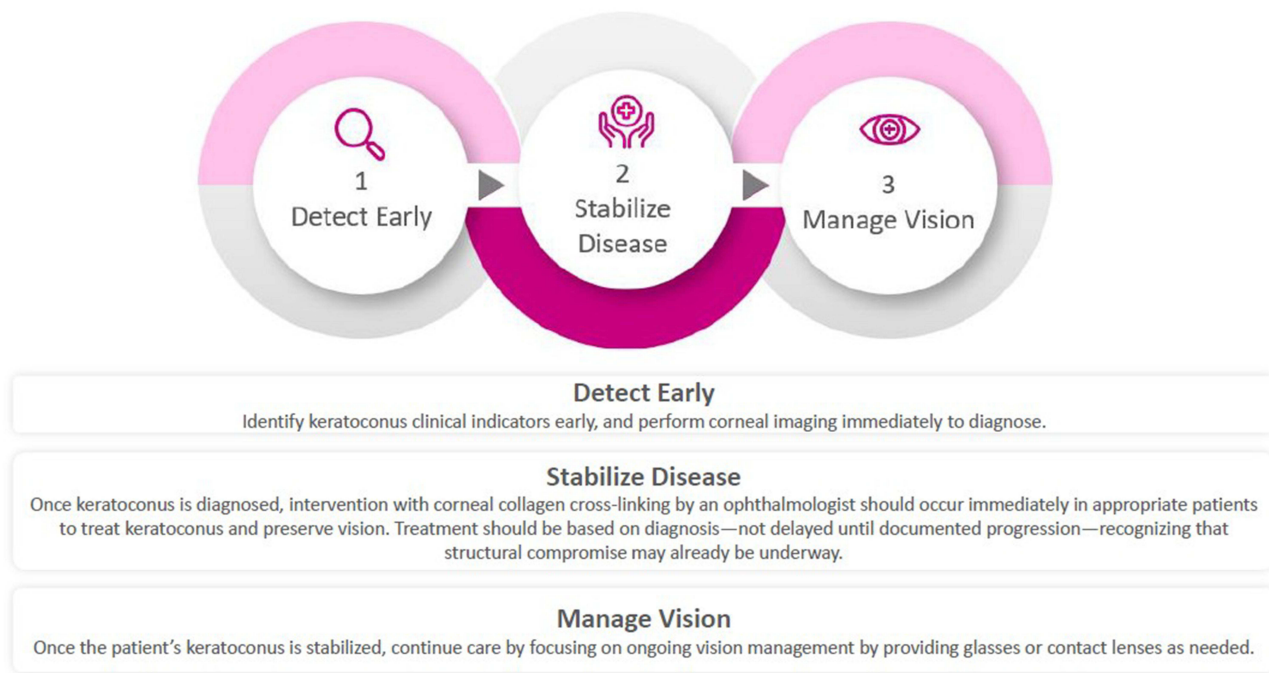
1
Detect Early

2
Stabilize Disease

3
Manage Vision

Detect Early
Identify keratoconus clinical indicators early, and perform corneal imaging immediately to diagnose.

Stabilize Disease
Once keratoconus is diagnosed, intervention with corneal collagen cross-linking by an ophthalmologist should occur immediately in appropriate patients to treat keratoconus and preserve vision. Treatment should be based on diagnosis—not delayed until documented progression—recognizing that structural compromise may already be underway.

Manage Vision
Once the patient's keratoconus is stabilized, continue care by focusing on ongoing vision management by providing glasses or contact lenses as needed.